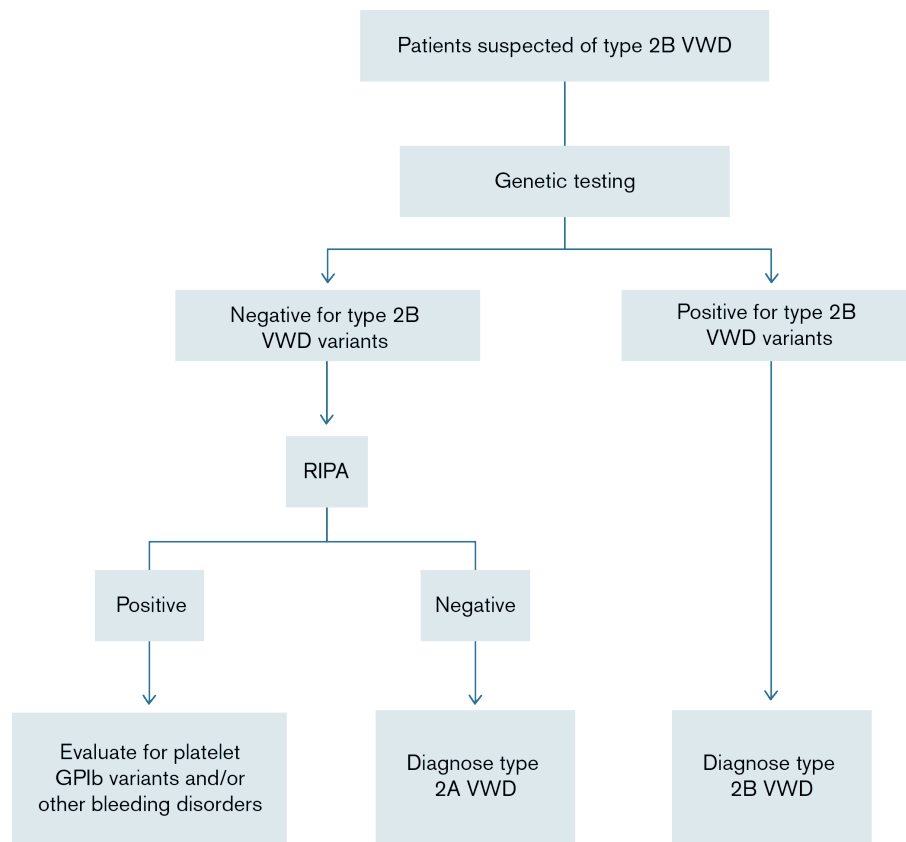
Patients suspected of type 2B VWD

Genetic testing

Negative for type 2B VWD variants

Positive for type 2B VWD variants

RIPA

Positive

Negative

Evaluate for platelet GPIb variants and/or other bleeding disorders

Diagnose type 2A VWD

Diagnose type 2B VWD